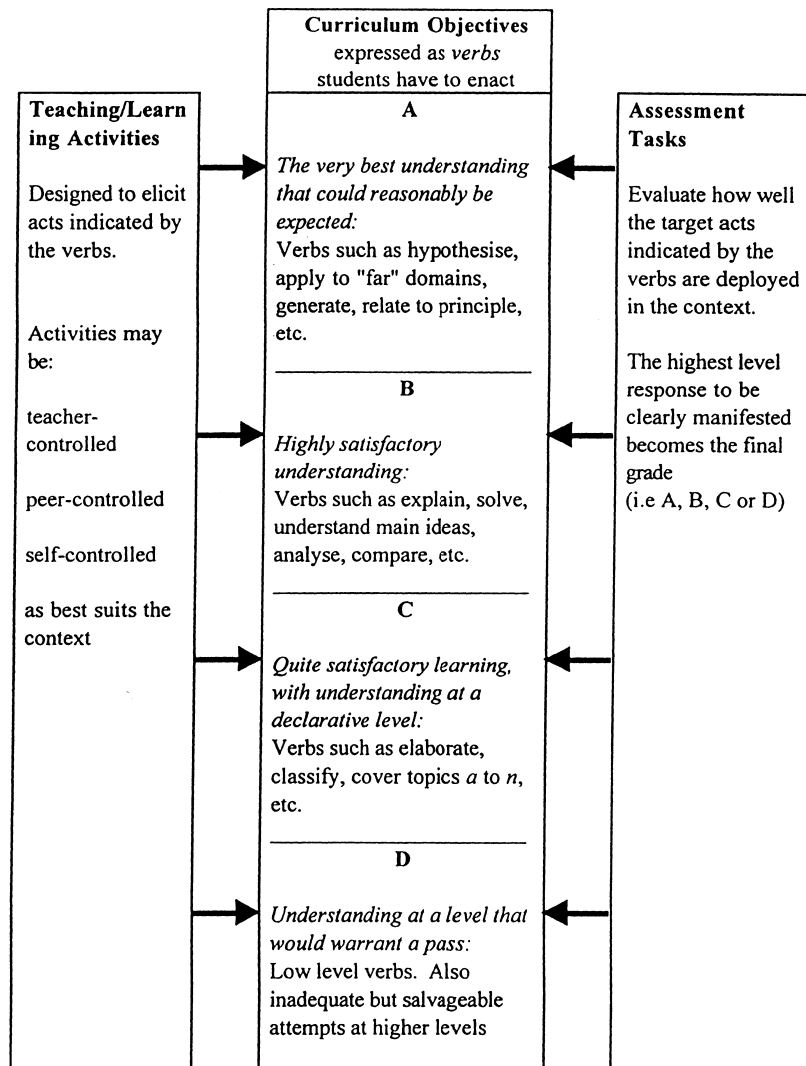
**Curriculum Objectives**
expressed as *verbs*
students have to enact

**Teaching/Learning Activities**

Designed to elicit acts indicated by the verbs.

Activities may be:

teacher-controlled

peer-controlled

self-controlled

as best suits the context

**A**

*The very best understanding that could reasonably be expected:*
Verbs such as hypothesise, apply to "far" domains, generate, relate to principle, etc.

**B**

*Highly satisfactory understanding:*
Verbs such as explain, solve, understand main ideas, analyse, compare, etc.

**C**

*Quite satisfactory learning, with understanding at a declarative level:*
Verbs such as elaborate, classify, cover topics *a* to *n*, etc.

**D**

*Understanding at a level that would warrant a pass:*
Low level verbs. Also inadequate but salvageable attempts at higher levels

**Assessment Tasks**

Evaluate how well the target acts indicated by the verbs are deployed in the context.

The highest level response to be clearly manifested becomes the final grade
(i.e A, B, C or D)